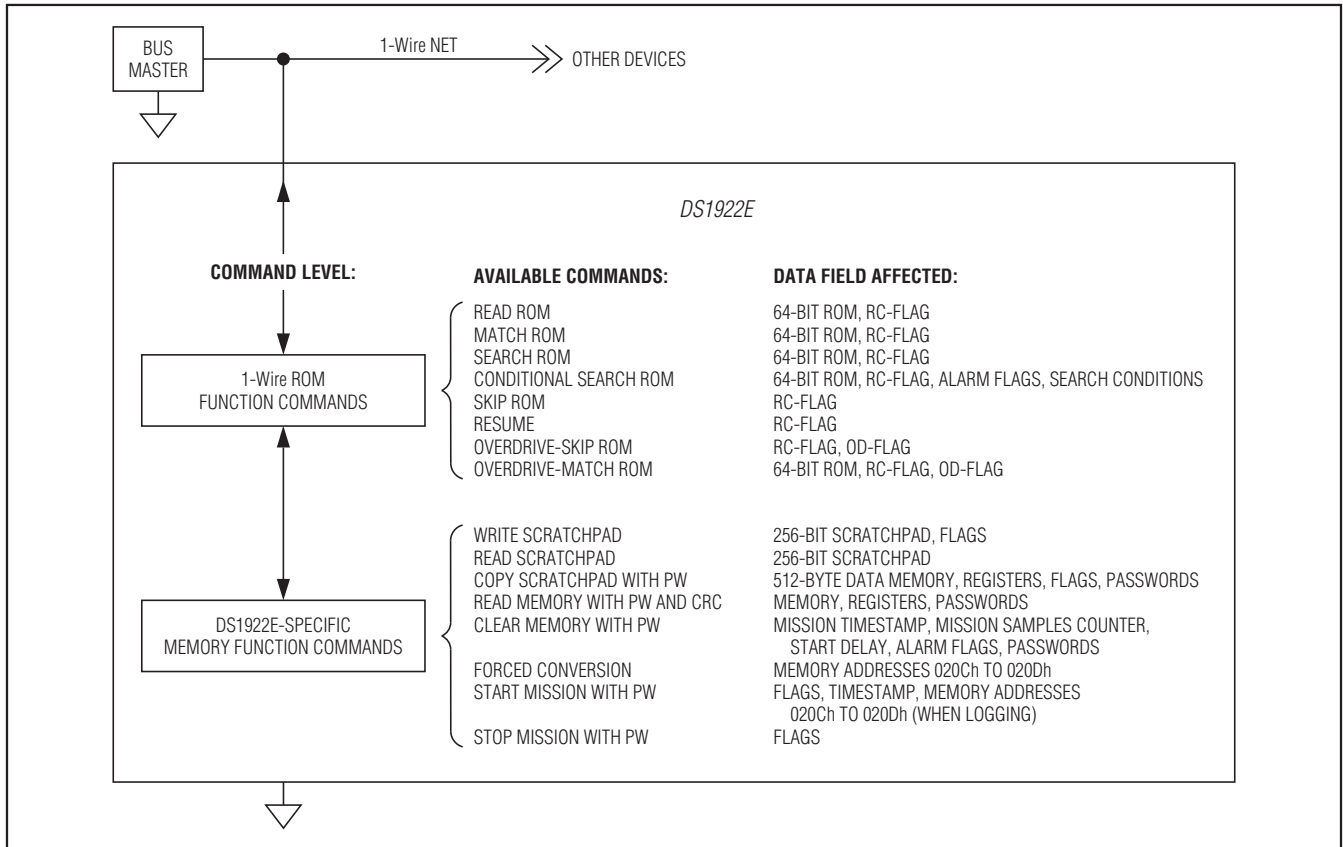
BUS MASTER

1-Wire NET

OTHER DEVICES

DS1922E

COMMAND LEVEL:

1-Wire ROM FUNCTION COMMANDS

DS1922E-SPECIFIC MEMORY FUNCTION COMMANDS

| AVAILABLE COMMANDS: | DATA FIELD AFFECTED: |
|---|---|
| READ ROM | 64-BIT ROM, RC-FLAG |
| MATCH ROM | 64-BIT ROM, RC-FLAG |
| SEARCH ROM | 64-BIT ROM, RC-FLAG |
| CONDITIONAL SEARCH ROM | 64-BIT ROM, RC-FLAG, ALARM FLAGS, SEARCH CONDITIONS |
| SKIP ROM | RC-FLAG |
| RESUME | RC-FLAG |
| OVERDRIVE-SKIP ROM | RC-FLAG, OD-FLAG |
| OVERDRIVE-MATCH ROM | 64-BIT ROM, RC-FLAG, OD-FLAG |
| WRITE SCRATCHPAD | 256-BIT SCRATCHPAD, FLAGS |
| READ SCRATCHPAD | 256-BIT SCRATCHPAD |
| COPY SCRATCHPAD WITH PW | 512-BYTE DATA MEMORY, REGISTERS, FLAGS, PASSWORDS |
| READ MEMORY WITH PW AND CRC | MEMORY, REGISTERS, PASSWORDS |
| CLEAR MEMORY WITH PW | MISSION TIMESTAMP, MISSION SAMPLES COUNTER, START DELAY, ALARM FLAGS, PASSWORDS |
| FORCED CONVERSION | MEMORY ADDRESSES 020Ch TO 020Dh |
| START MISSION WITH PW | FLAGS, TIMESTAMP, MEMORY ADDRESSES 020Ch TO 020Dh (WHEN LOGGING) |
| STOP MISSION WITH PW | FLAGS |